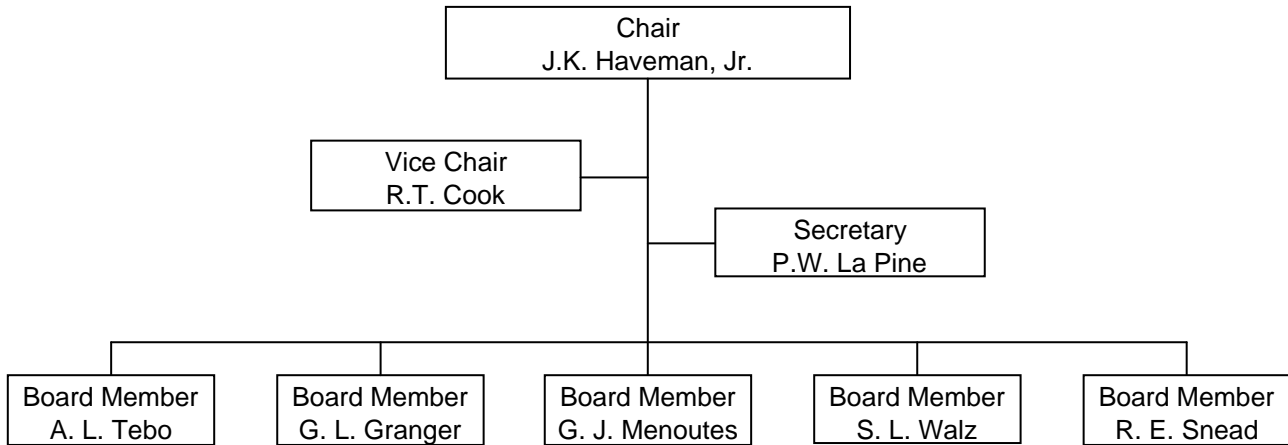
Chair
J.K. Haveman, Jr.

Vice Chair
R.T. Cook

Secretary
P.W. La Pine

Board Member
A. L. Tebo

Board Member
G. L. Granger

Board Member
G. J. Menoutes

Board Member
S. L. Walz

Board Member
R. E. Snead